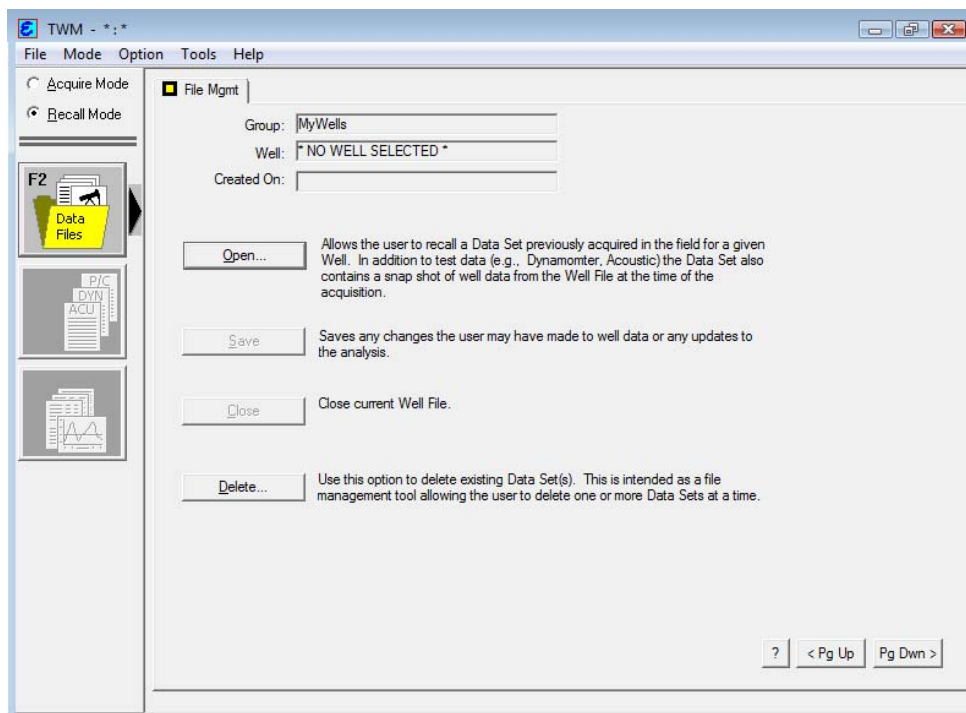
TWM - *:*

File Mode Option Tools Help

Acquire Mode

Recall Mode

F2

Data Files

P/C
DYN
ACU

File Mgmt

Group: MyWells

Well: * NO WELL SELECTED *

Created On:

Open...

Allows the user to recall a Data Set previously acquired in the field for a given Well. In addition to test data (e.g., Dynamomter, Acoustic) the Data Set also contains a snap shot of well data from the Well File at the time of the acquisition.

Save

Saves any changes the user may have made to well data or any updates to the analysis.

Close

Close current Well File.

Delete...

Use this option to delete existing Data Set(s). This is intended as a file management tool allowing the user to delete one or more Data Sets at a time.

?

< Pg Up

Pg Dwn >